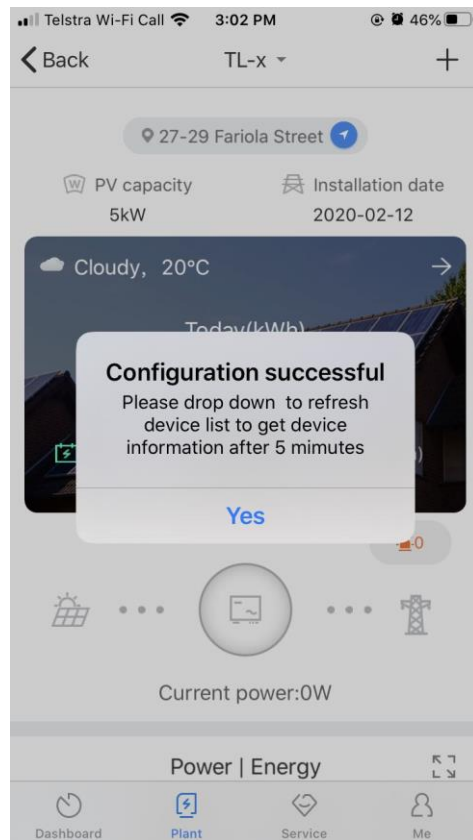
Telstra Wi-Fi Call 3:02 PM 46%

Back TL-x +

27-29 Fariola Street

PV capacity
5kW

Installation date
2020-02-12

Cloudy, 20°C

Today(kWh)

Configuration successful
Please drop down to refresh device list to get device information after 5 mimutes

Yes

0

Current power:0W

Power | Energy

Dashboard Plant Service Me